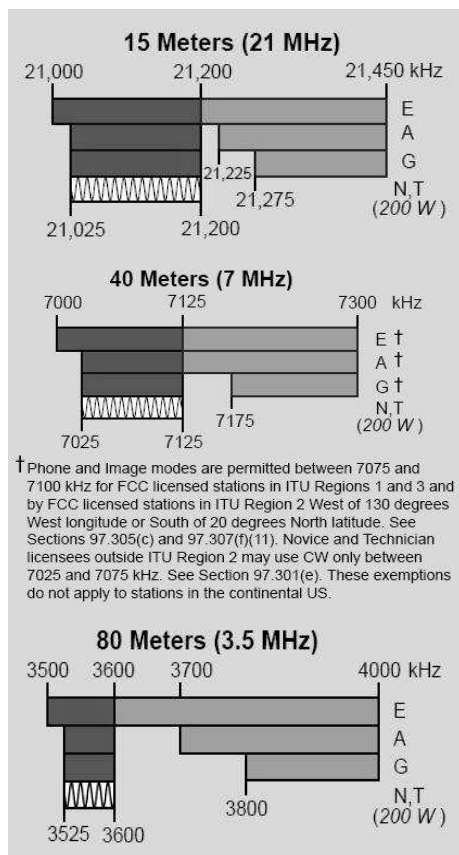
15 Meters (21 MHz)

21,000 21,200 21,450 kHz

E
A
G
N,T
(200 W)

21,225
21,275

21,025 21,200

40 Meters (7 MHz)

7000 7125 7300 kHz

E †
A †
G †
N,T
(200 W)

7175

7025 7125

† Phone and Image modes are permitted between 7075 and 7100 kHz for FCC licensed stations in ITU Regions 1 and 3 and by FCC licensed stations in ITU Region 2 West of 130 degrees West longitude or South of 20 degrees North latitude. See Sections 97.305(c) and 97.307(f)(11). Novice and Technician licensees outside ITU Region 2 may use CW only between 7025 and 7075 kHz. See Section 97.301(e). These exemptions do not apply to stations in the continental US.

80 Meters (3.5 MHz)

3500 3600 3700 4000 kHz

E
A
G
N,T
(200 W)

3800

3525 3600